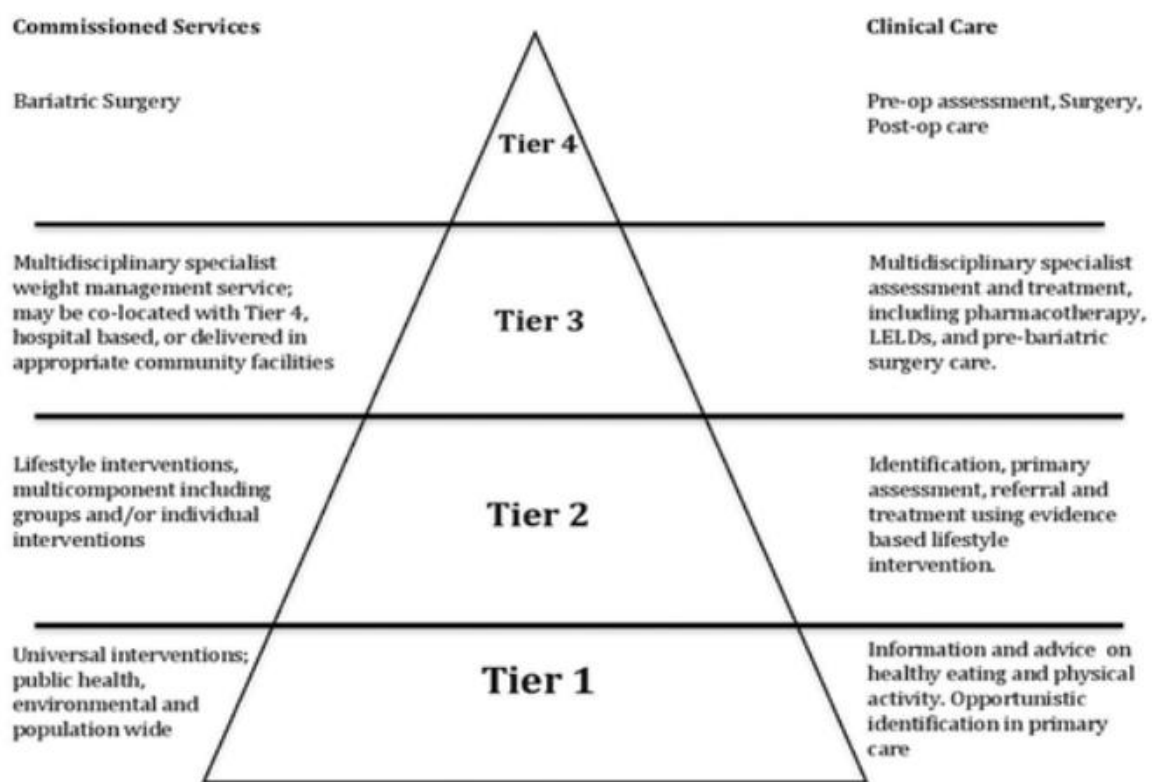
Commissioned Services

Clinical Care

Bariatric Surgery

Tier 4

Pre-op assessment, Surgery, Post-op care

Multidisciplinary specialist weight management service; may be co-located with Tier 4, hospital based, or delivered in appropriate community facilities

Tier 3

Multidisciplinary specialist assessment and treatment, including pharmacotherapy, LELDs, and pre-bariatric surgery care.

Lifestyle interventions, multicomponent including groups and/or individual interventions

Tier 2

Identification, primary assessment, referral and treatment using evidence based lifestyle intervention.

Universal interventions; public health, environmental and population wide

Tier 1

Information and advice on healthy eating and physical activity. Opportunistic identification in primary care